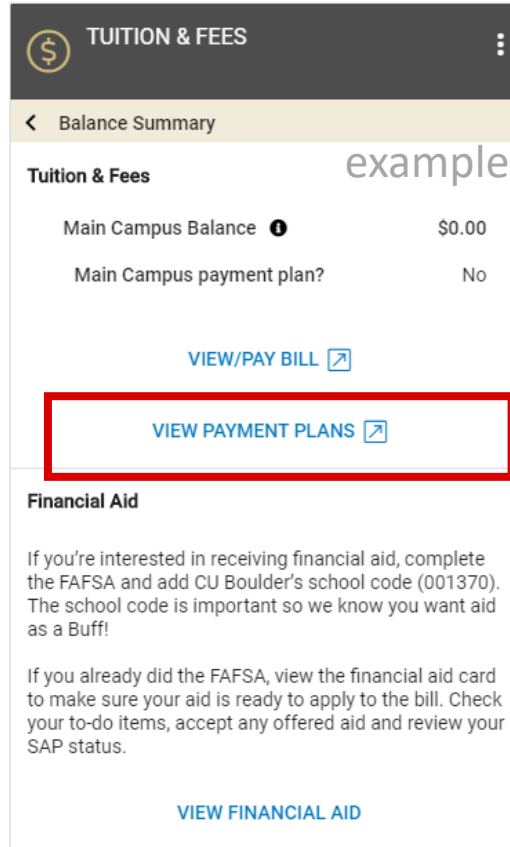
TUITION & FEES

Balance Summary

example

Tuition & Fees

Main Campus Balance $0.00

Main Campus payment plan? No

VIEW/PAY BILL

VIEW PAYMENT PLANS

Financial Aid

If you're interested in receiving financial aid, complete the FAFSA and add CU Boulder's school code (001370). The school code is important so we know you want aid as a Buff!

If you already did the FAFSA, view the financial aid card to make sure your aid is ready to apply to the bill. Check your to-do items, accept any offered aid and review your SAP status.

VIEW FINANCIAL AID